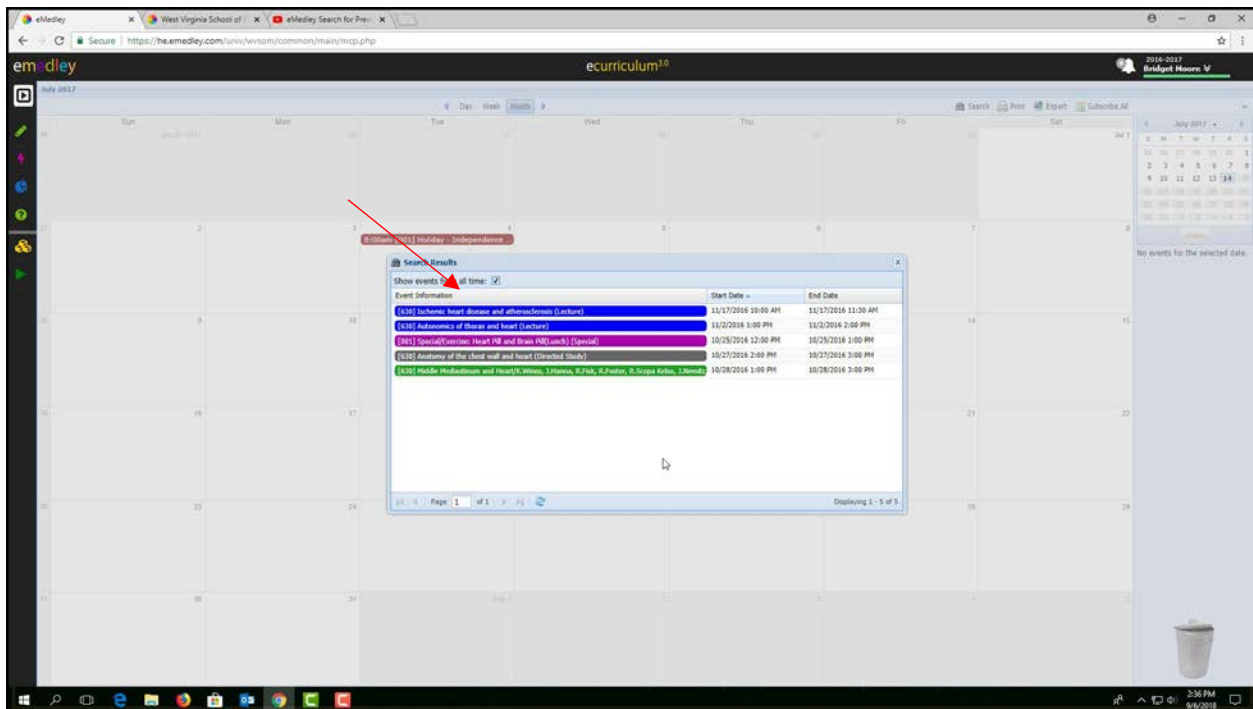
eMedley
West Virginia School of
eMedley Search for Pre

Secure | https://he.emedley.com/urvi/wvsom/common/main/mcp.php

emedley
ecurriculum$^{3.0}$
2016-2017
Bridget Moore

July 2017

Day Week Month

Search Print Export Subscribe All

| Sun | Mon | Tue | Wed | Thu | Fri | Sat |
|---|---|---|---|---|---|---|

Jul 1

2 3 4 5 6 7 8

8:00am [001] Holiday - Independence ...

9 10 11 12 13 14 15

16 17 21 22

23 24 28 29

30 31

July 2017

No events for the selected date.

Search Results

Show events for all time:

| Event Information | Start Date | End Date |
|---|---|---|
| [630] Ischemic heart disease and atherosclerosis (Lecture) | 11/17/2016 10:00 AM | 11/17/2016 11:30 AM |
| [630] Autonomics of thorax and heart (Lecture) | 11/2/2016 1:00 PM | 11/2/2016 2:00 PM |
| [001] Special/Exercise: Heart Pill and Brain Pill(Lunch) (Special) | 10/25/2016 12:00 PM | 10/25/2016 1:00 PM |
| [630] Anatomy of the chest wall and heart (Directed Study) | 10/27/2016 2:00 PM | 10/27/2016 3:00 PM |
| [630] Middle Mediastinum and Heart/K.Winn, J.Hanna, R.Fisk, R.Foster, R.Scopa Kelso, J.Nemitz | 10/28/2016 1:00 PM | 10/28/2016 3:00 PM |

Page 1 of 1

Displaying 1 - 5 of 5

2:36 PM
9/6/2018